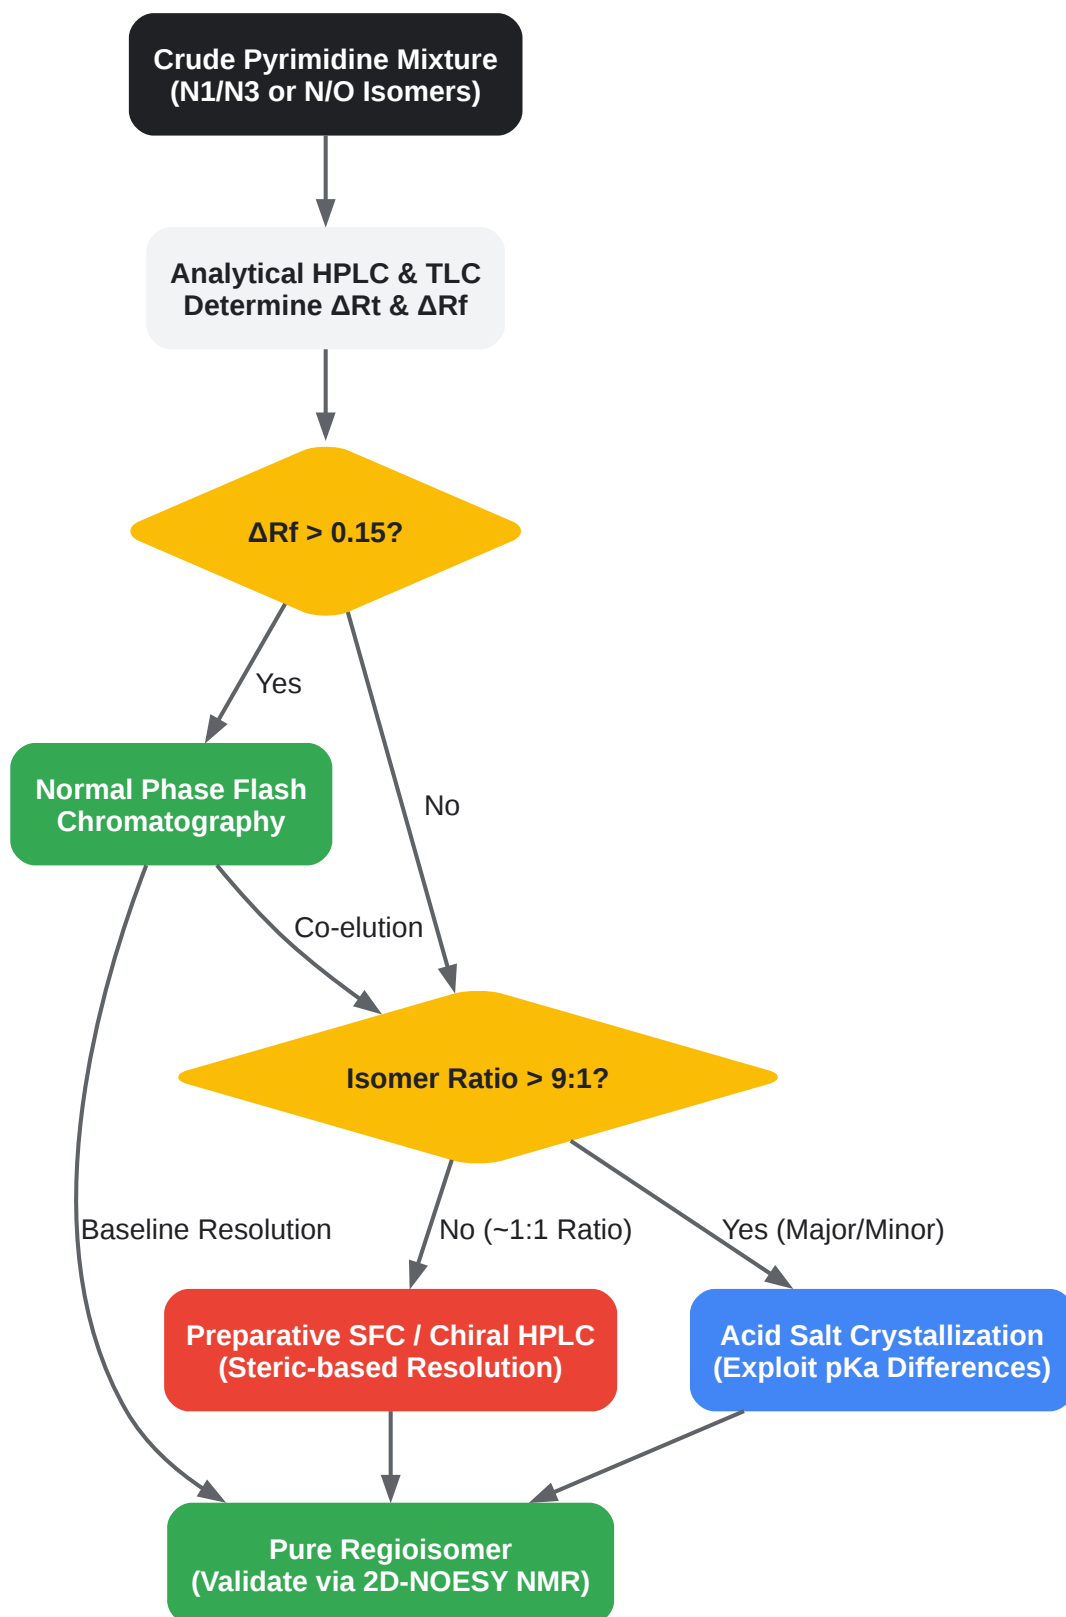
Crude Pyrimidine Mixture
(N1/N3 or N/O Isomers)

Analytical HPLC & TLC
Determine ΔRt & ΔRf

ΔRf > 0.15?

Yes

No

Normal Phase Flash Chromatography

Co-elution

Isomer Ratio > 9:1?

Baseline Resolution

No (~1:1 Ratio)

Yes (Major/Minor)

Preparative SFC / Chiral HPLC
(Steric-based Resolution)

Acid Salt Crystallization
(Exploit pKa Differences)

Pure Regioisomer
(Validate via 2D-NOESY NMR)